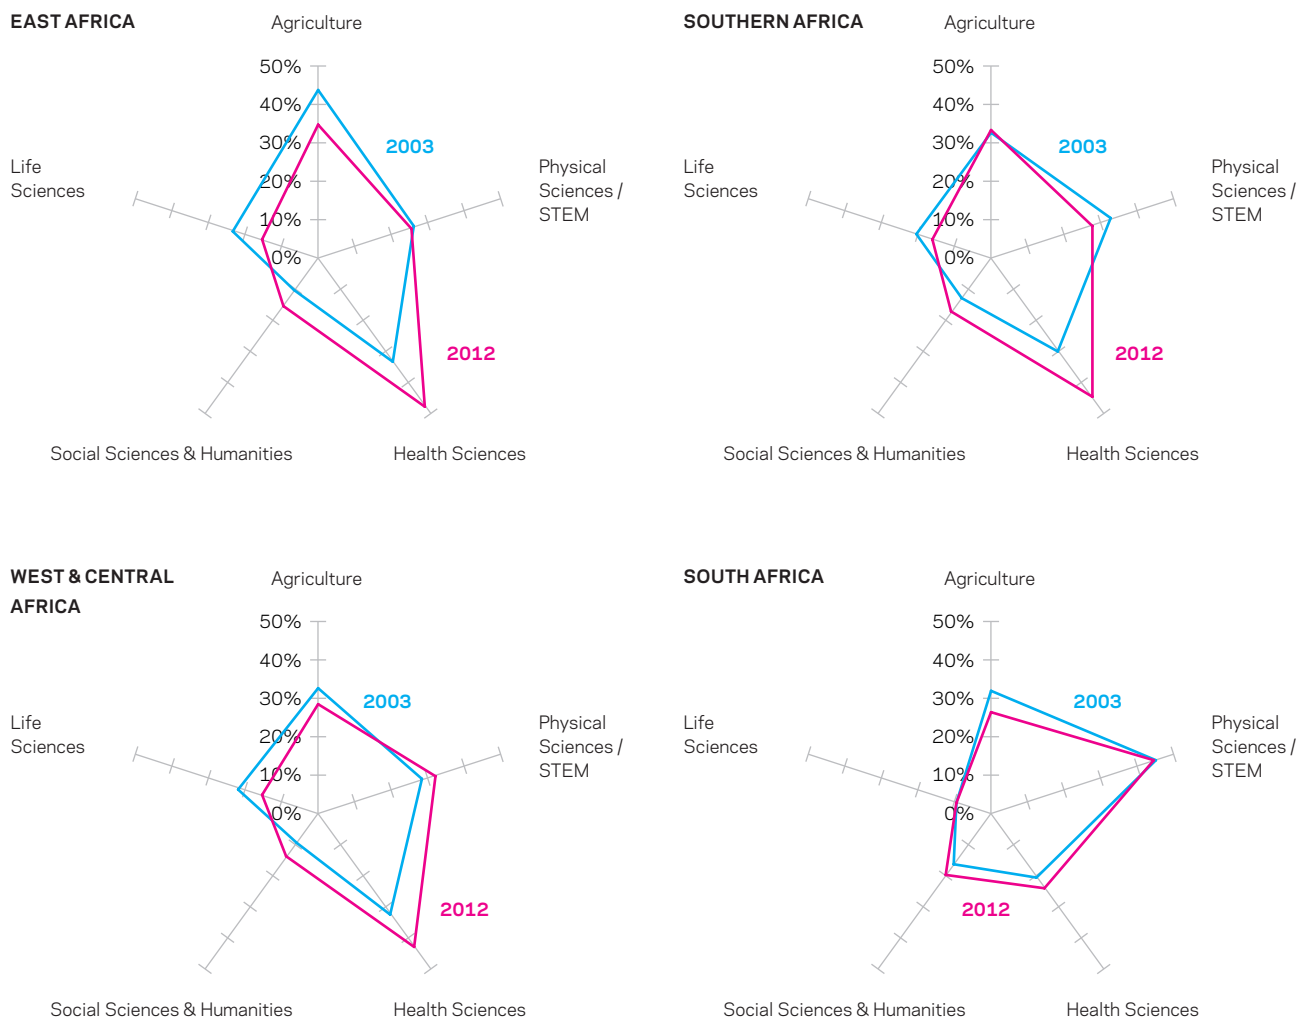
EAST AFRICA

Agriculture

50%
40%
30%
20%
10%
0%

2003

2012

Life Sciences

Physical Sciences / STEM

Social Sciences & Humanities

Health Sciences

SOUTHERN AFRICA

Agriculture

50%
40%
30%
20%
10%
0%

2003

2012

Life Sciences

Physical Sciences / STEM

Social Sciences & Humanities

Health Sciences

WEST & CENTRAL AFRICA

Agriculture

50%
40%
30%
20%
10%
0%

2003

2012

Life Sciences

Physical Sciences / STEM

Social Sciences & Humanities

Health Sciences

SOUTH AFRICA

Agriculture

50%
40%
30%
20%
10%
0%

2003

2012

Life Sciences

Physical Sciences / STEM

Social Sciences & Humanities

Health Sciences